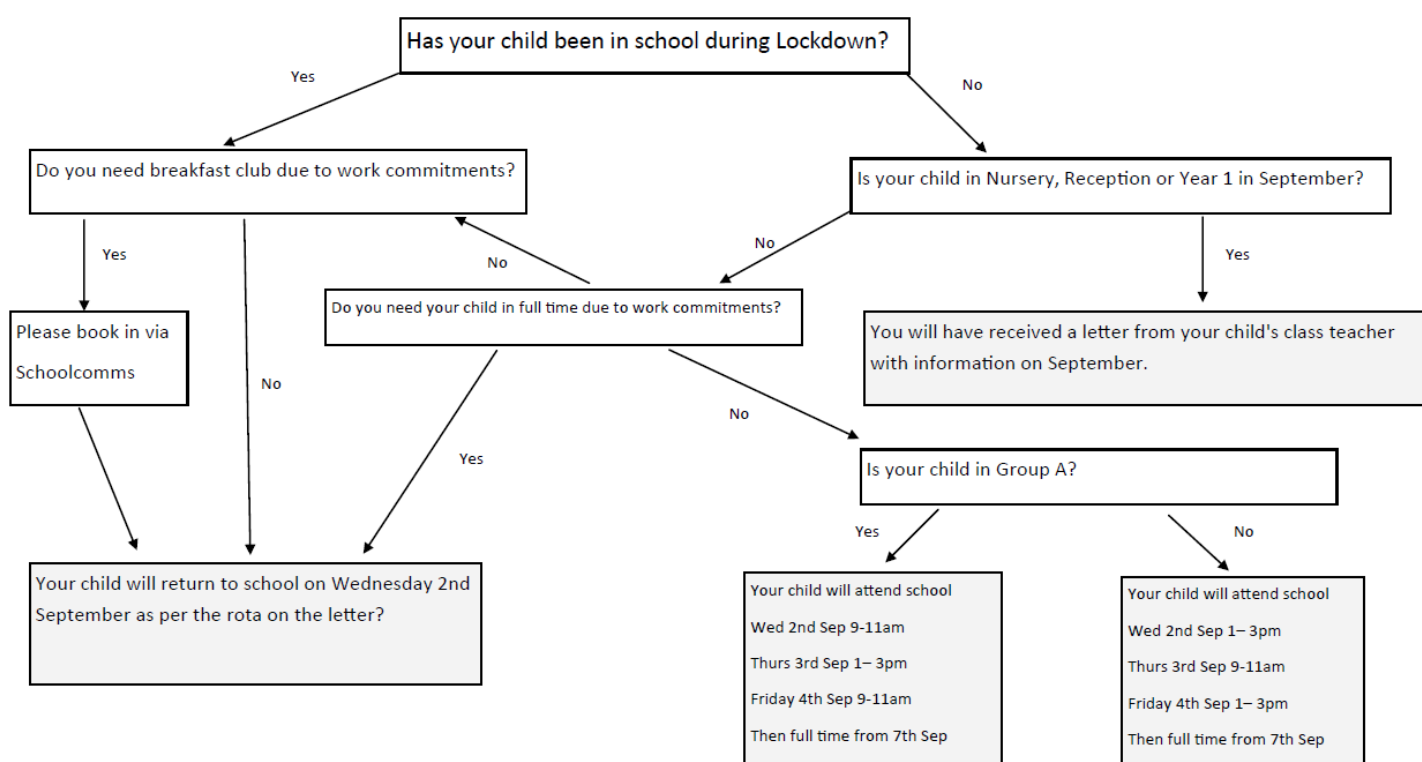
Has your child been in school during Lockdown?

Yes

No

Do you need breakfast club due to work commitments?

Is your child in Nursery, Reception or Year 1 in September?

Yes

No

No

Yes

Do you need your child in full time due to work commitments?

Please book in via Schoolcomms

No

You will have received a letter from your child's class teacher with information on September.

No

Yes

Is your child in Group A?

Yes

No

Your child will return to school on Wednesday 2nd September as per the rota on the letter?

Your child will attend school
Wed 2nd Sep 9-11am
Thurs 3rd Sep 1– 3pm
Friday 4th Sep 9-11am
Then full time from 7th Sep

Your child will attend school
Wed 2nd Sep 1– 3pm
Thurs 3rd Sep 9-11am
Friday 4th Sep 1– 3pm
Then full time from 7th Sep